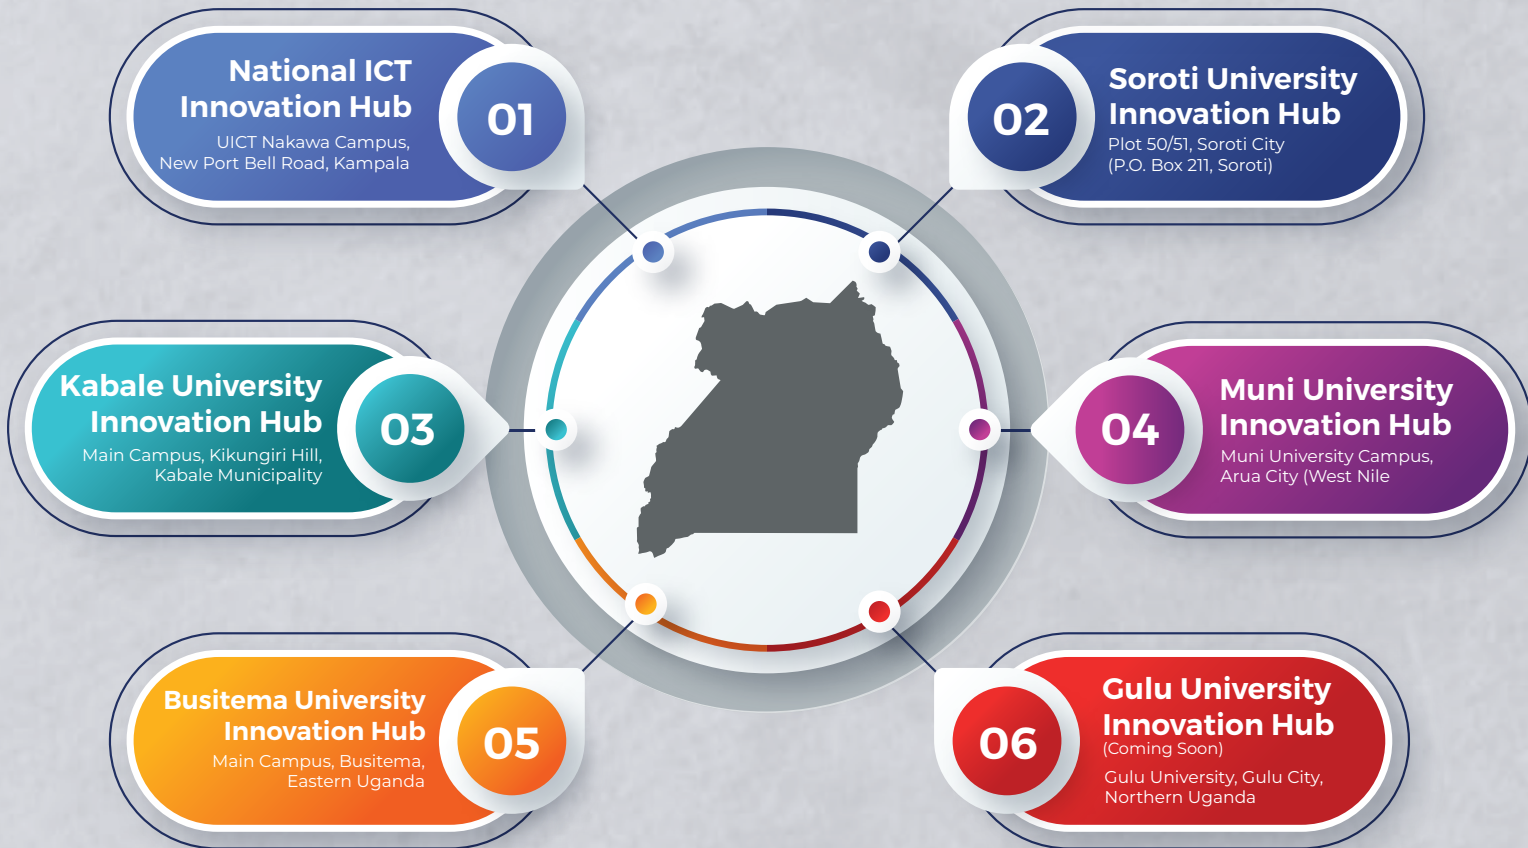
National ICT Innovation Hub
UICT Nakawa Campus, New Port Bell Road, Kampala

01

02

Soroti University Innovation Hub
Plot 50/51, Soroti City (P.O. Box 211, Soroti)

Kabale University Innovation Hub
Main Campus, Kikungiri Hill, Kabale Municipality

03

04

Muni University Innovation Hub
Muni University Campus, Arua City (West Nile

Busitema University Innovation Hub
Main Campus, Busitema, Eastern Uganda

05

06

Gulu University Innovation Hub
(Coming Soon)
Gulu University, Gulu City, Northern Uganda